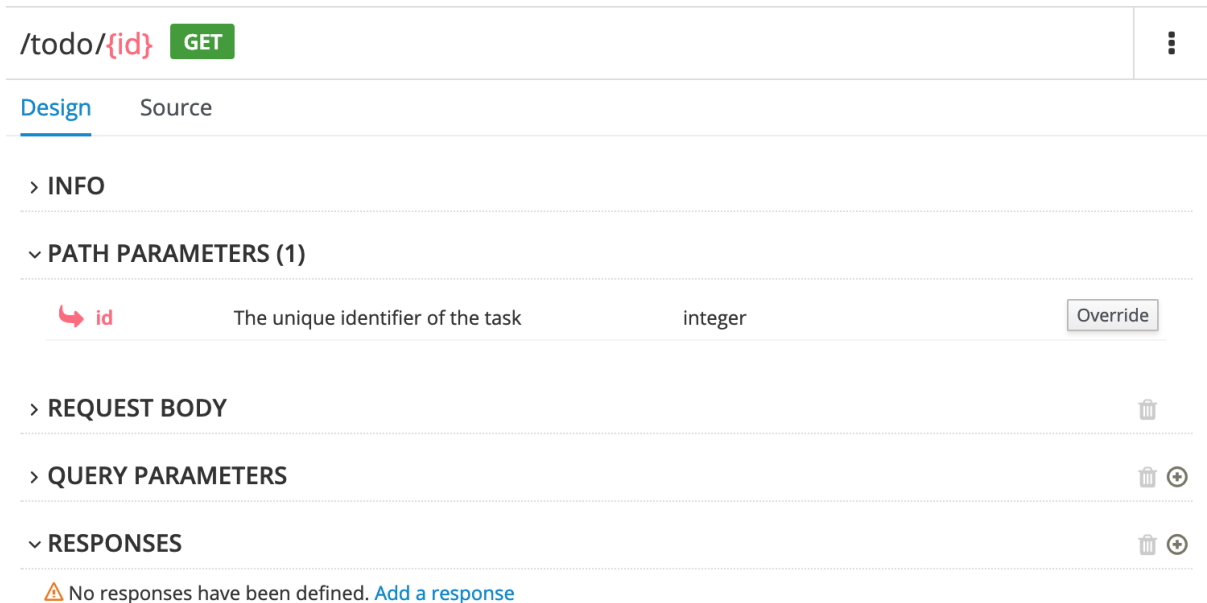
/todo/{id} GET

Design Source

› INFO

⌄ PATH PARAMETERS (1)

id The unique identifier of the task integer Override

› REQUEST BODY

› QUERY PARAMETERS

⌄ RESPONSES

No responses have been defined. Add a response